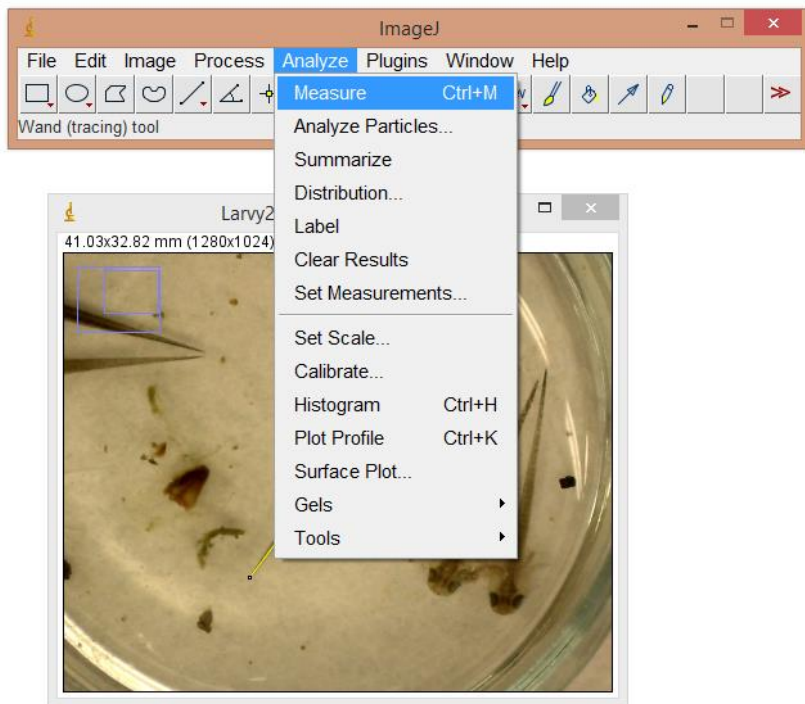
ImageJ

File Edit Image Process Analyze Plugins Window Help

Wand (tracing) tool

Measure Ctrl+M
Analyze Particles...
Summarize
Distribution...
Label
Clear Results
Set Measurements...

Set Scale...
Calibrate...
Histogram Ctrl+H
Plot Profile Ctrl+K
Surface Plot...
Gels
Tools

Larvy2

41.03x32.82 mm (1280x1024)